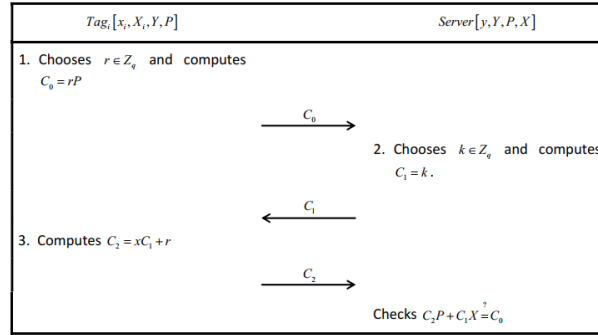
$Tag_i[x_i, X_i, Y, P]$

$Server[y, Y, P, X]$

1. Chooses $r \in Z_q$ and computes $C_0 = rP$

$C_0$

2. Chooses $k \in Z_q$ and computes $C_1 = k$.

$C_1$

3. Computes $C_2 = xC_1 + r$

$C_2$

Checks $C_2P + C_1X \stackrel{?}{=} C_0$